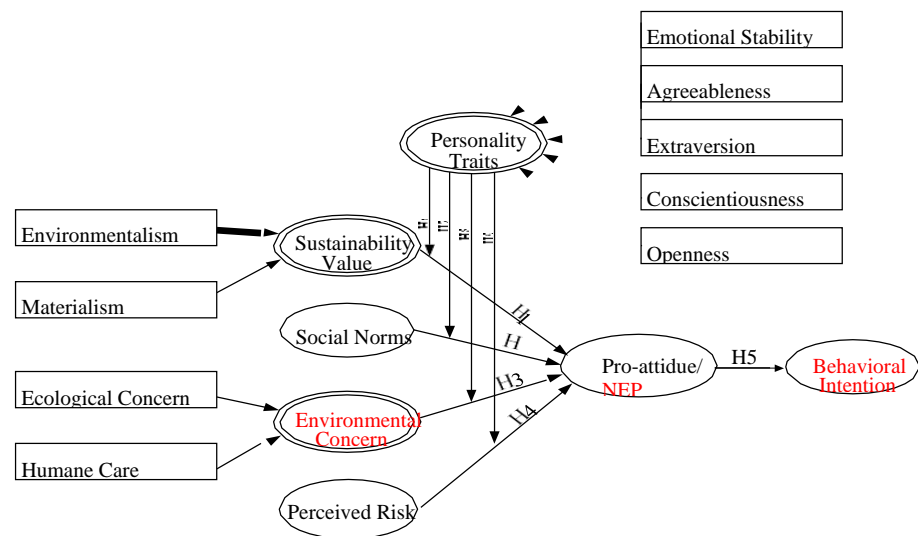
Emotional Stability

Agreeableness

Extraversion

Conscientiousness

Openness

Personality Traits

Environmentalism

Materialism

Sustainability Value

Social Norms

Ecological Concern

Humane Care

Environmental Concern

Perceived Risk

H1

H

H3

H4

Pro-attidue/ NEP

H5

Behavioral Intention

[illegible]

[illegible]

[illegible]

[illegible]